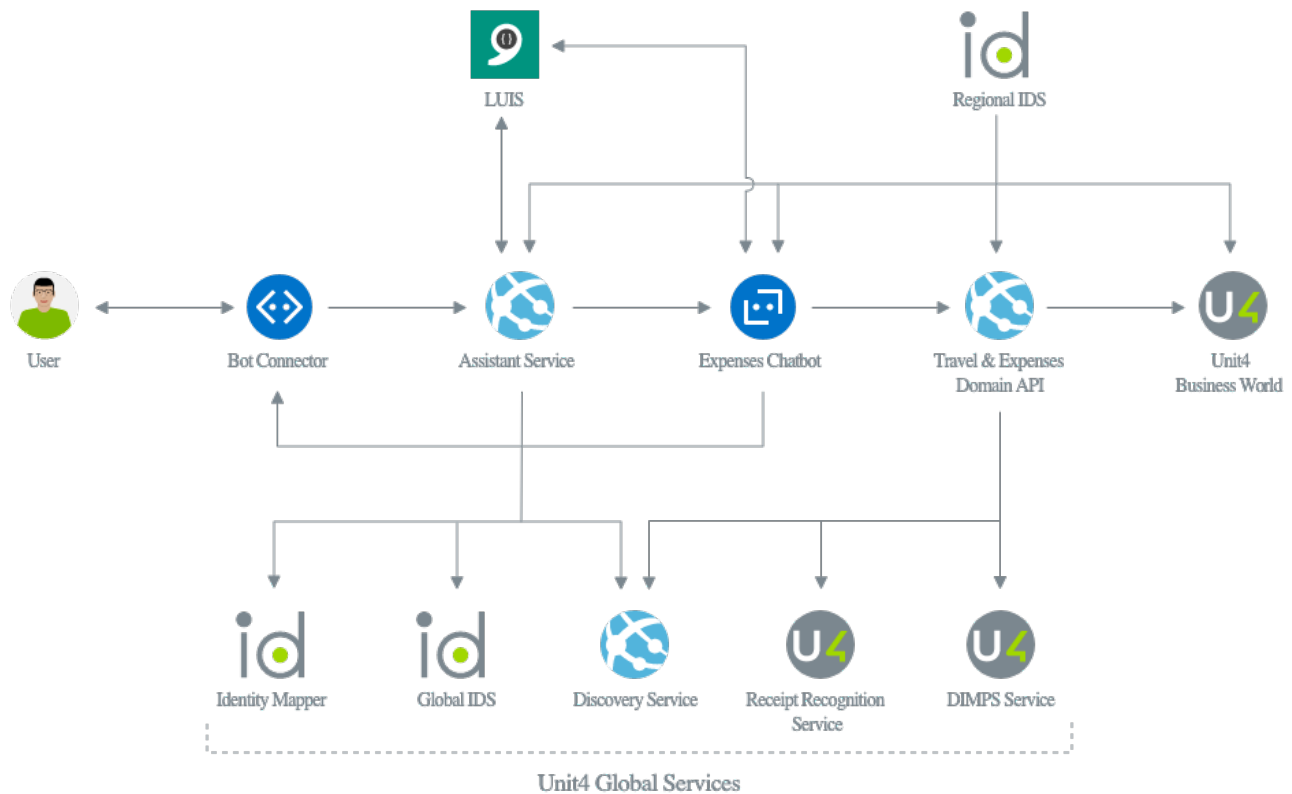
LUIS

id
Regional IDS

User

Bot Connector

Assistant Service

Expenses Chatbot

Travel & Expenses Domain API

U4
Unit4 Business World

id
Identity Mapper

id
Global IDS

Discovery Service

U4
Receipt Recognition Service

U4
DIMPS Service

Unit4 Global Services